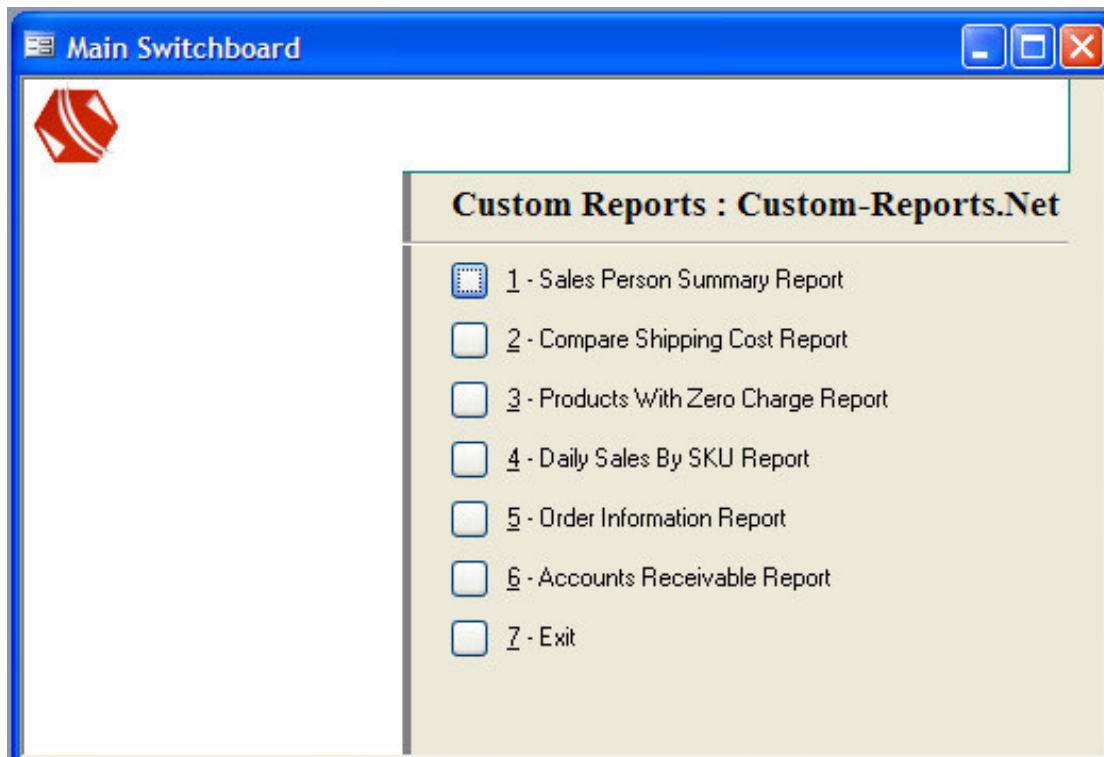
Main Switchboard

Custom Reports : Custom-Reports.Net

1 - Sales Person Summary Report

2 - Compare Shipping Cost Report

3 - Products With Zero Charge Report

4 - Daily Sales By SKU Report

5 - Order Information Report

6 - Accounts Receivable Report

7 - Exit